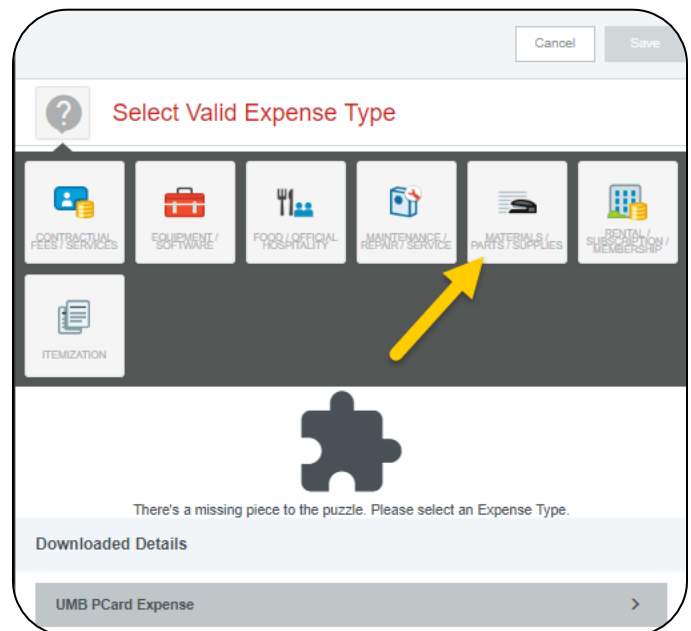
Cancel
Save

Select Valid Expense Type

CONTRACTUAL FEES / SERVICES
EQUIPMENT / SOFTWARE
FOOD / OFFICIAL HOSPITALITY
MAINTENANCE / REPAIR / SERVICE
MATERIALS / PARTS / SUPPLIES
RENTAL / SUBSCRIPTION / MEMBERSHIP
ITEMIZATION

There's a missing piece to the puzzle. Please select an Expense Type.

Downloaded Details

UMB PCard Expense